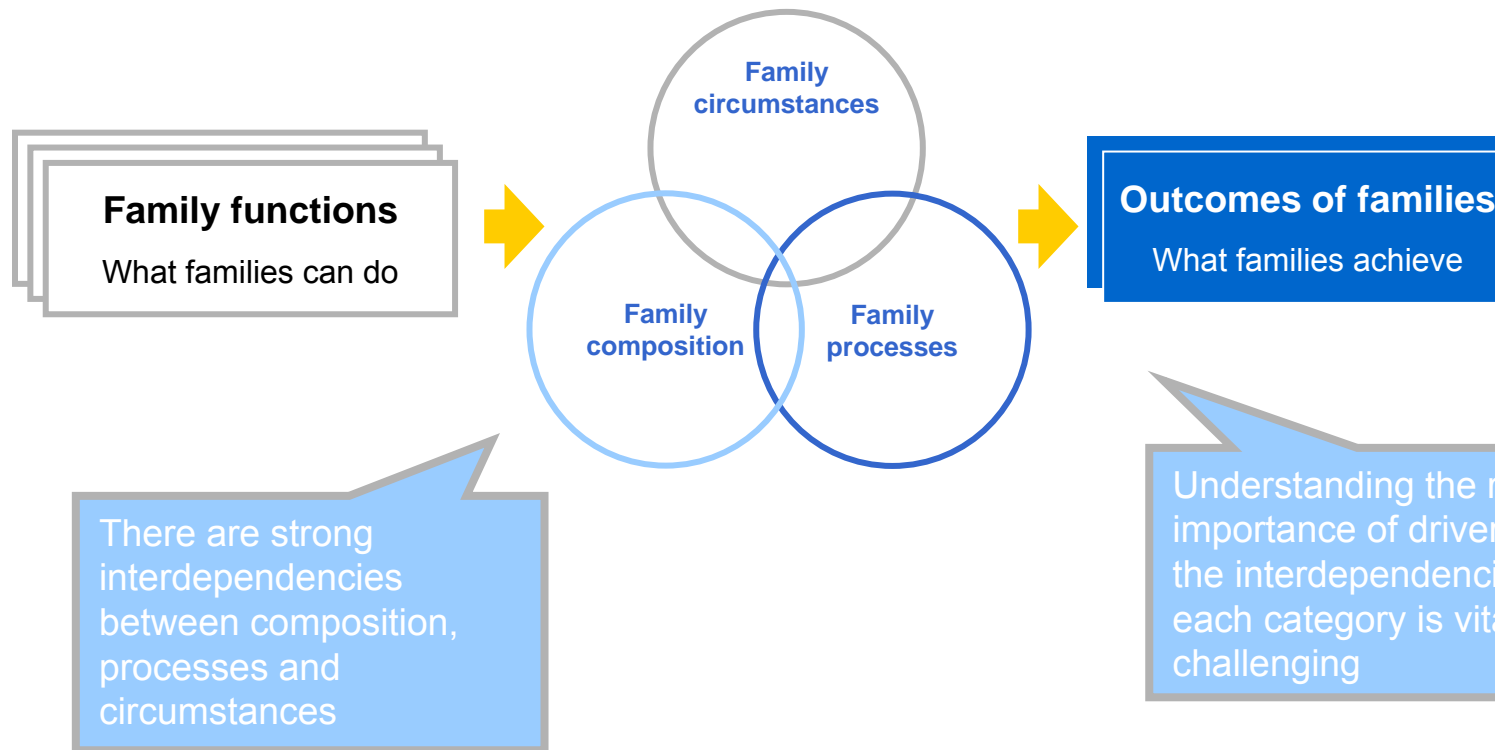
Family functions
What families can do

Family circumstances

Family composition

Family processes

Outcomes of families
What families achieve

There are strong interdependencies between composition, processes and circumstances

Understanding the r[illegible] importance of driver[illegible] the interdependenci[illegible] each category is vit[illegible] challenging